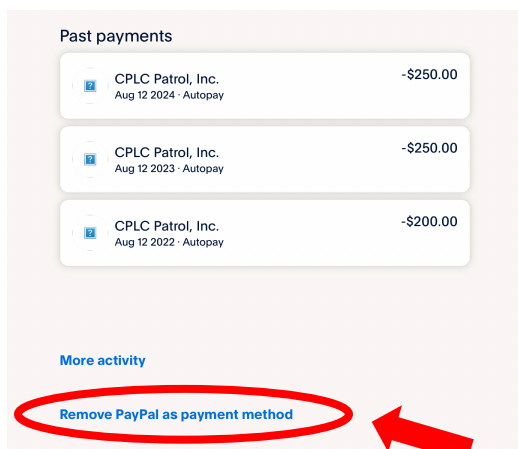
Past payments

CPLC Patrol, Inc.
Aug 12 2024 · Autopay
-$250.00

CPLC Patrol, Inc.
Aug 12 2023 · Autopay
-$250.00

CPLC Patrol, Inc.
Aug 12 2022 · Autopay
-$200.00

More activity

Remove PayPal as payment method